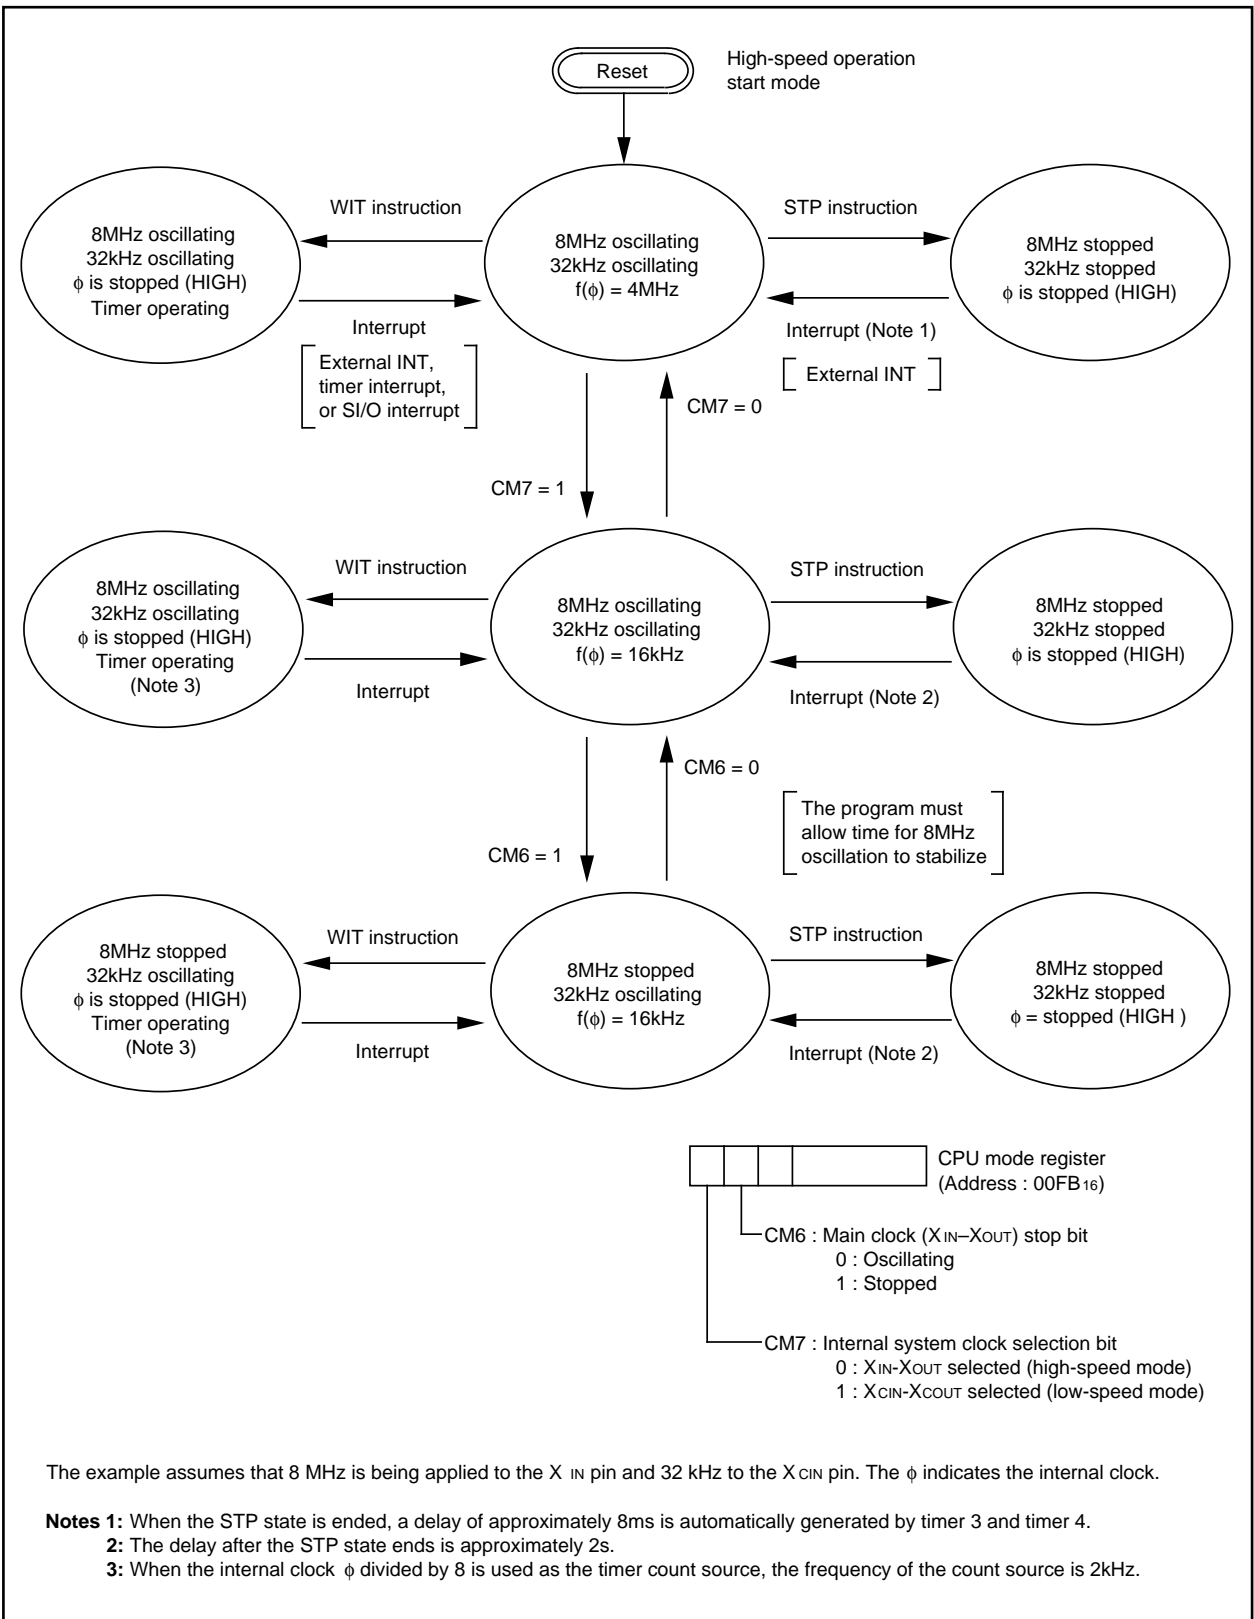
Reset

High-speed operation start mode

8MHz oscillating
32kHz oscillating
$\phi$ is stopped (HIGH)
Timer operating

WIT instruction

Interrupt

External INT, timer interrupt, or SI/O interrupt

8MHz oscillating
32kHz oscillating
f($\phi$) = 4MHz

STP instruction

Interrupt (Note 1)

External INT

8MHz stopped
32kHz stopped
$\phi$ is stopped (HIGH)

CM7 = 0

CM7 = 1

8MHz oscillating
32kHz oscillating
$\phi$ is stopped (HIGH)
Timer operating
(Note 3)

WIT instruction

Interrupt

8MHz oscillating
32kHz oscillating
f($\phi$) = 16kHz

STP instruction

Interrupt (Note 2)

8MHz stopped
32kHz stopped
$\phi$ is stopped (HIGH)

CM6 = 0

The program must allow time for 8MHz oscillation to stabilize

CM6 = 1

8MHz stopped
32kHz oscillating
$\phi$ is stopped (HIGH)
Timer operating
(Note 3)

WIT instruction

Interrupt

8MHz stopped
32kHz oscillating
f($\phi$) = 16kHz

STP instruction

Interrupt (Note 2)

8MHz stopped
32kHz stopped
$\phi$ = stopped (HIGH )

CPU mode register
(Address : 00FB$_{16}$)

CM6 : Main clock ($X_{IN}$–$X_{OUT}$) stop bit
0 : Oscillating
1 : Stopped

CM7 : Internal system clock selection bit
0 : $X_{IN}$-$X_{OUT}$ selected (high-speed mode)
1 : $X_{CIN}$-$X_{COUT}$ selected (low-speed mode)

The example assumes that 8 MHz is being applied to the $X_{IN}$ pin and 32 kHz to the $X_{CIN}$ pin. The $\phi$ indicates the internal clock.

Notes 1: When the STP state is ended, a delay of approximately 8ms is automatically generated by timer 3 and timer 4.
2: The delay after the STP state ends is approximately 2s.
3: When the internal clock $\phi$ divided by 8 is used as the timer count source, the frequency of the count source is 2kHz.